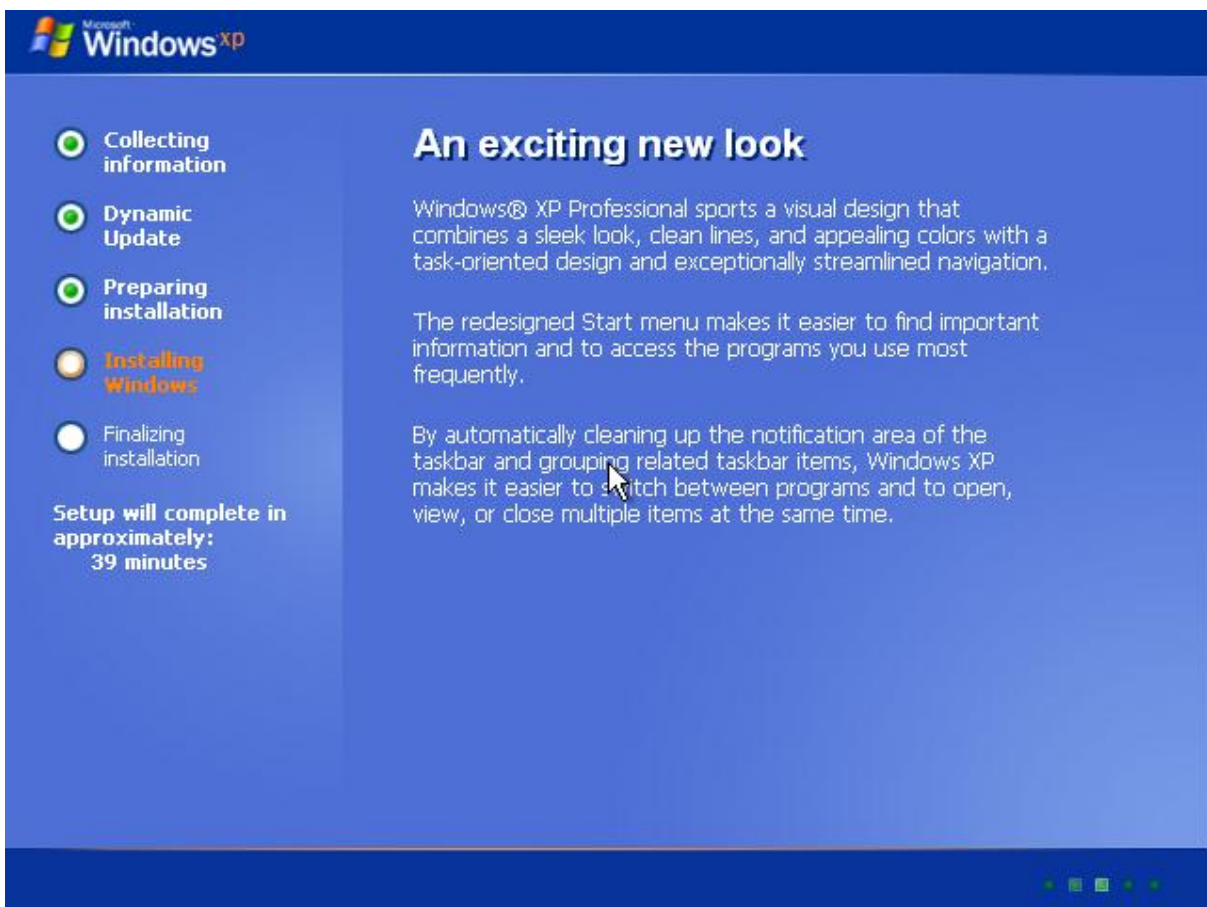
Microsoft Windows xp

Collecting information

Dynamic Update

Preparing installation

Installing Windows

Finalizing installation

Setup will complete in approximately:
39 minutes

An exciting new look

Windows® XP Professional sports a visual design that combines a sleek look, clean lines, and appealing colors with a task-oriented design and exceptionally streamlined navigation.

The redesigned Start menu makes it easier to find important information and to access the programs you use most frequently.

By automatically cleaning up the notification area of the taskbar and grouping related taskbar items, Windows XP makes it easier to switch between programs and to open, view, or close multiple items at the same time.